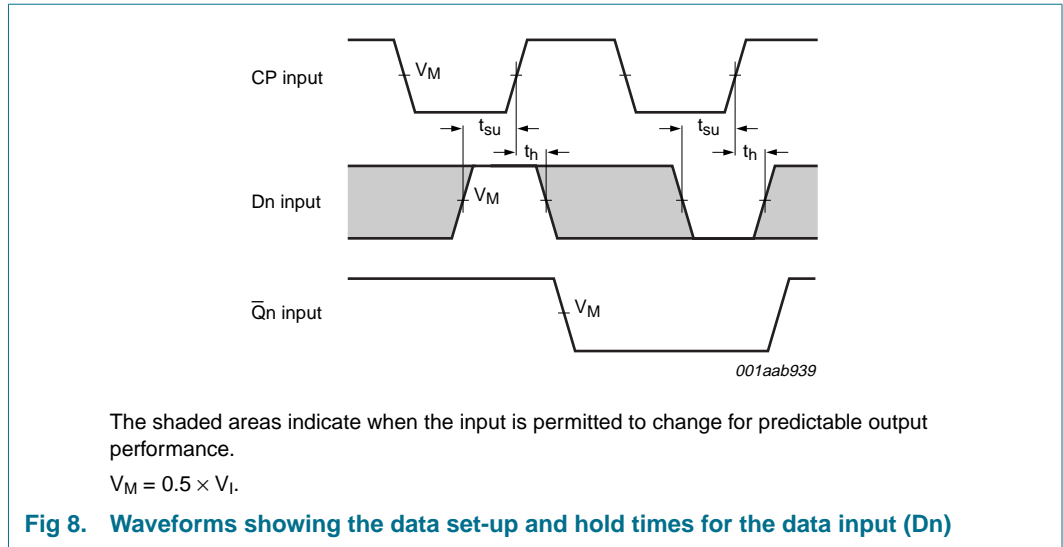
CP input

$V_M$

$t_{su}$

$t_h$

$t_{su}$

$t_h$

Dn input

$V_M$

$\overline{Q}$n input

$V_M$

001aab939

The shaded areas indicate when the input is permitted to change for predictable output performance.

$V_M = 0.5 \times V_I$.

Fig 8. Waveforms showing the data set-up and hold times for the data input (Dn)